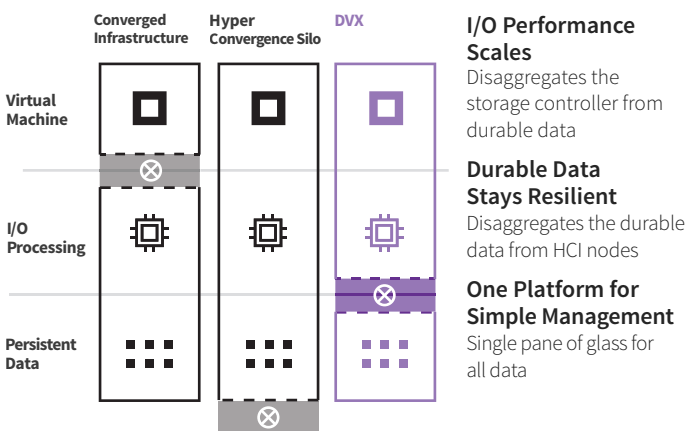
Converged Infrastructure

Hyper Convergence Silo

DVX

Virtual Machine

I/O Processing

Persistent Data

I/O Performance Scales
Disaggregates the storage controller from durable data

Durable Data Stays Resilient
Disaggregates the durable data from HCI nodes

One Platform for Simple Management
Single pane of glass for all data